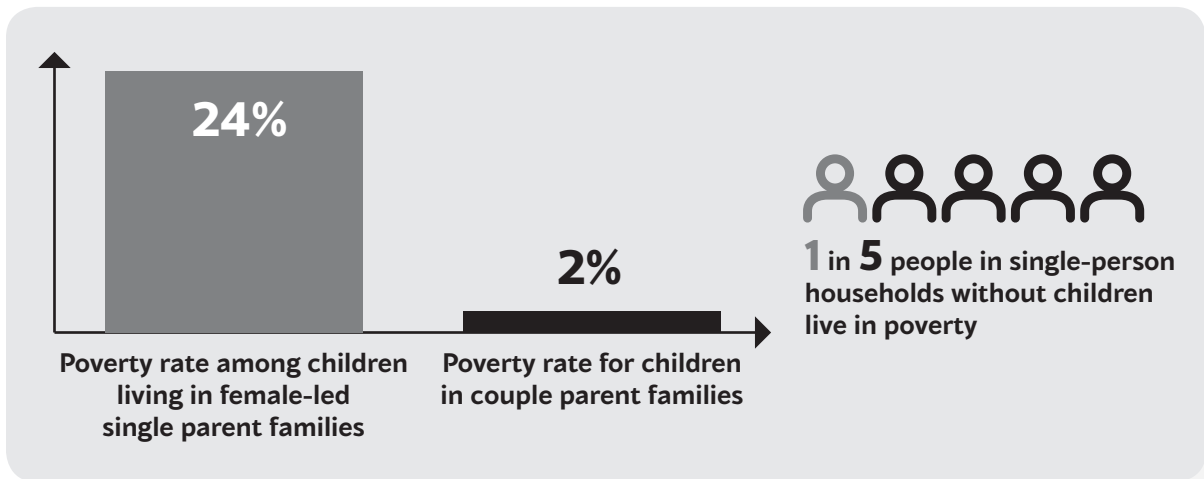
24%

2%

Poverty rate among children living in female-led single parent families

Poverty rate for children in couple parent families

1 in 5 people in single-person households without children live in poverty